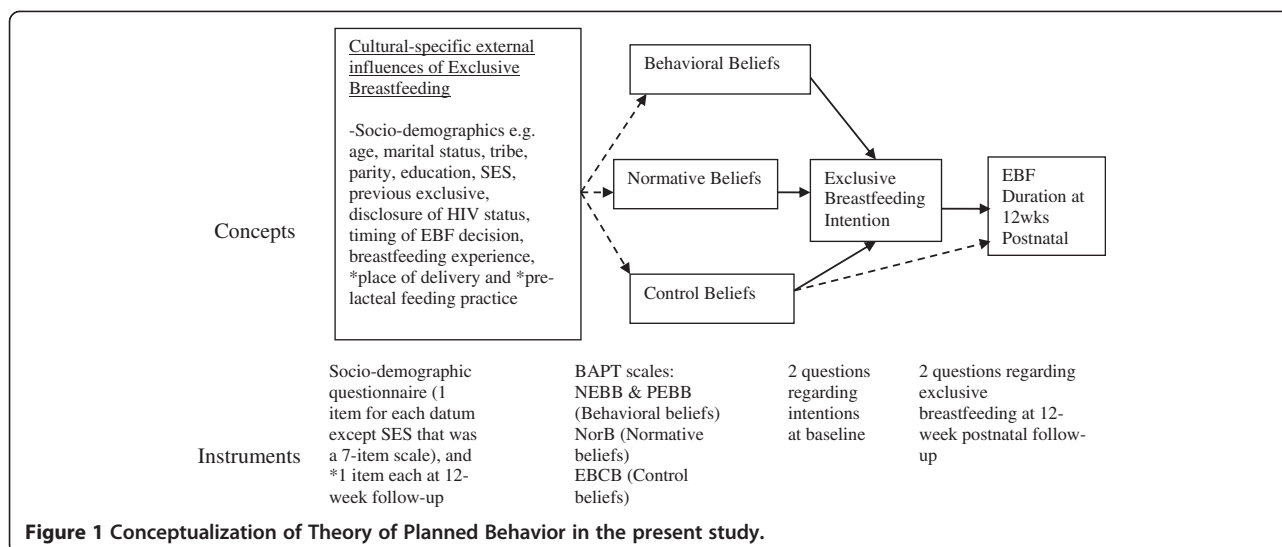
Cultural-specific external influences of Exclusive Breastfeeding

-Socio-demographics e.g. age, marital status, tribe, parity, education, SES, previous exclusive, disclosure of HIV status, timing of EBF decision, breastfeeding experience, *place of delivery and *prelacteal feeding practice

Behavioral Beliefs

Normative Beliefs

Control Beliefs

Exclusive Breastfeeding Intention

EBF Duration at 12wks Postnatal

Concepts

Instruments

Socio-demographic questionnaire (1 item for each datum except SES that was a 7-item scale), and *1 item each at 12-week follow-up

BAPT scales: NEBB & PEBB (Behavioral beliefs) NorB (Normative beliefs) EBCB (Control beliefs)

2 questions regarding intentions at baseline

2 questions regarding exclusive breastfeeding at 12-week postnatal follow-up

Figure 1 Conceptualization of Theory of Planned Behavior in the present study.